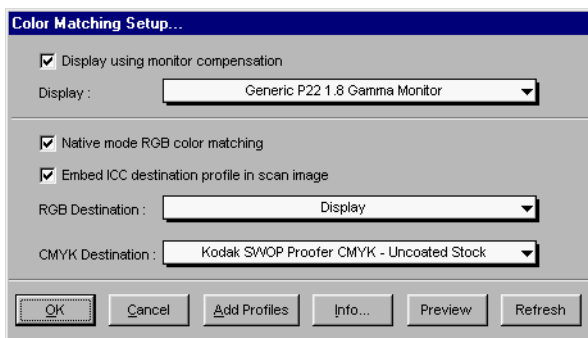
Color Matching Setup...

Display using monitor compensation

Display : Generic P22 1.8 Gamma Monitor

Native mode RGB color matching

Embed ICC destination profile in scan image

RGB Destination : Display

CMYK Destination : Kodak SWOP Proofer CMYK - Uncoated Stock

OK Cancel Add Profiles Info... Preview Refresh